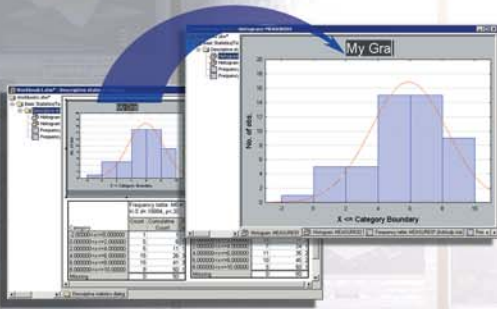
Workbook1.stw* - Descriptive statistics

Histogram: MEASURE07

My Gra

No. of obs.

X <= Category Boundary

Frequency table: MEASURE07

Category

Count

Cumulative Count

Missing

Descriptive statistics (Workbook1.stw)